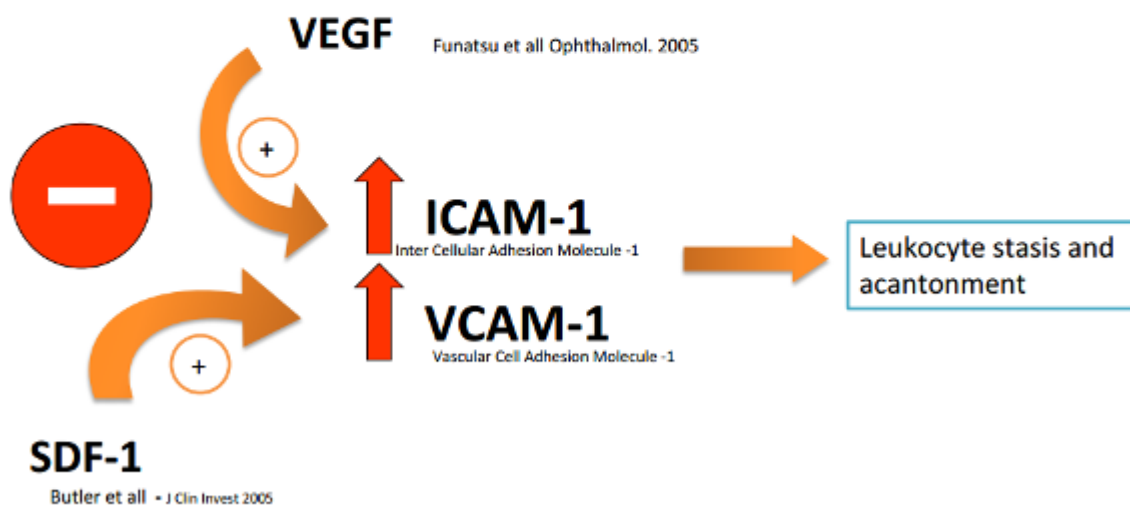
VEGF

Funatsu et all Ophthalmol. 2005

+

ICAM-1

Inter Cellular Adhesion Molecule -1

Leukocyte stasis and acantonment

VCAM-1

Vascular Cell Adhesion Molecule -1

+

SDF-1

Butler et all - J Clin Invest 2005